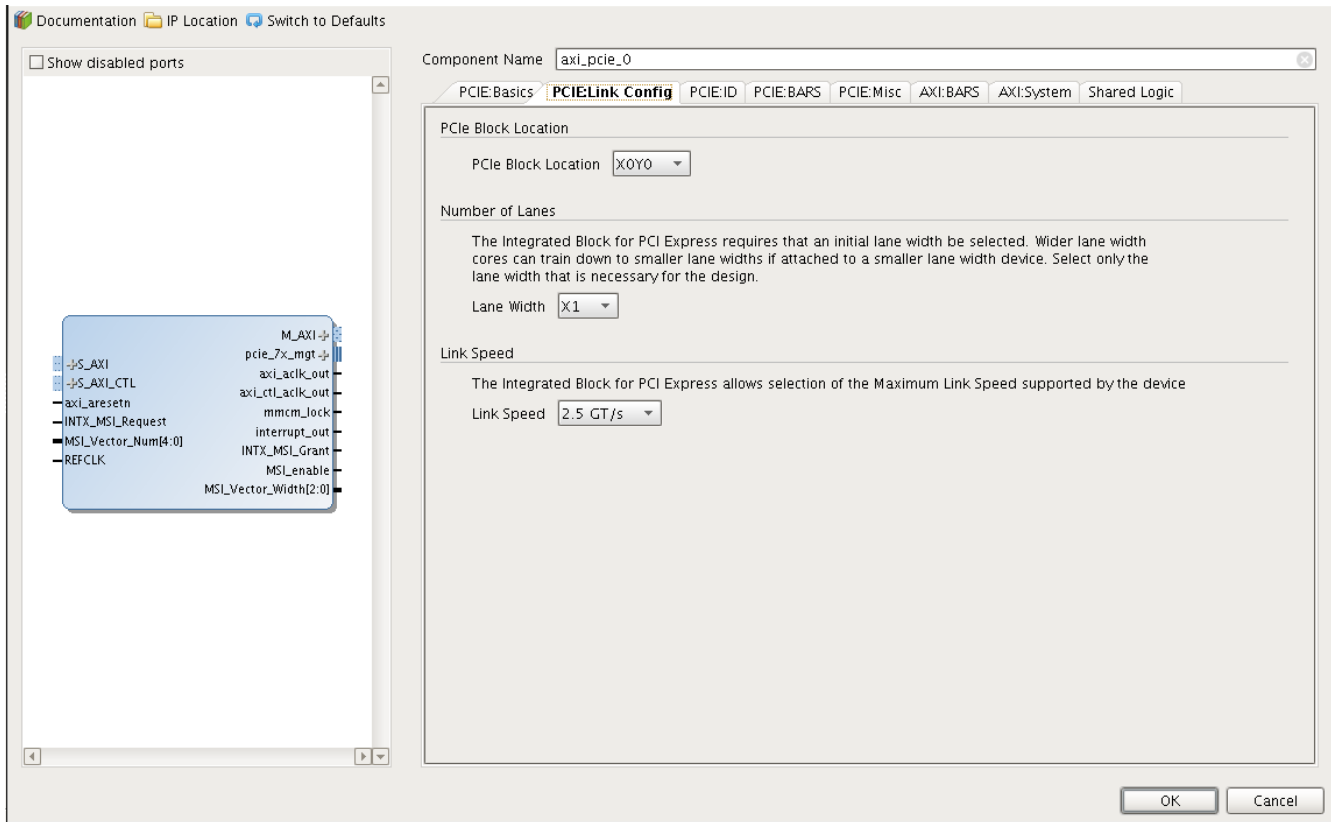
Documentation IP Location Switch to Defaults

Show disabled ports

S_AXI
S_AXI_CTL
axi_aresetn
INTX_MSI_Request
MSI_Vector_Num[4:0]
REFCLK

M_AXI
pcie_7x_mgt
axi_aclk_out
axi_ctl_aclk_out
mmcm_lock
interrupt_out
INTX_MSI_Grant
MSI_enable
MSI_Vector_Width[2:0]

Component Name axi_pcie_0

PCIE:Basics | PCIE:Link Config | PCIE:ID | PCIE:BARS | PCIE:Misc | AXI:BARS | AXI:System | Shared Logic

PCIe Block Location

PCIe Block Location X0Y0

Number of Lanes

The Integrated Block for PCI Express requires that an initial lane width be selected. Wider lane width cores can train down to smaller lane widths if attached to a smaller lane width device. Select only the lane width that is necessary for the design.

Lane Width X1

Link Speed

The Integrated Block for PCI Express allows selection of the Maximum Link Speed supported by the device

Link Speed 2.5 GT/s

OK Cancel